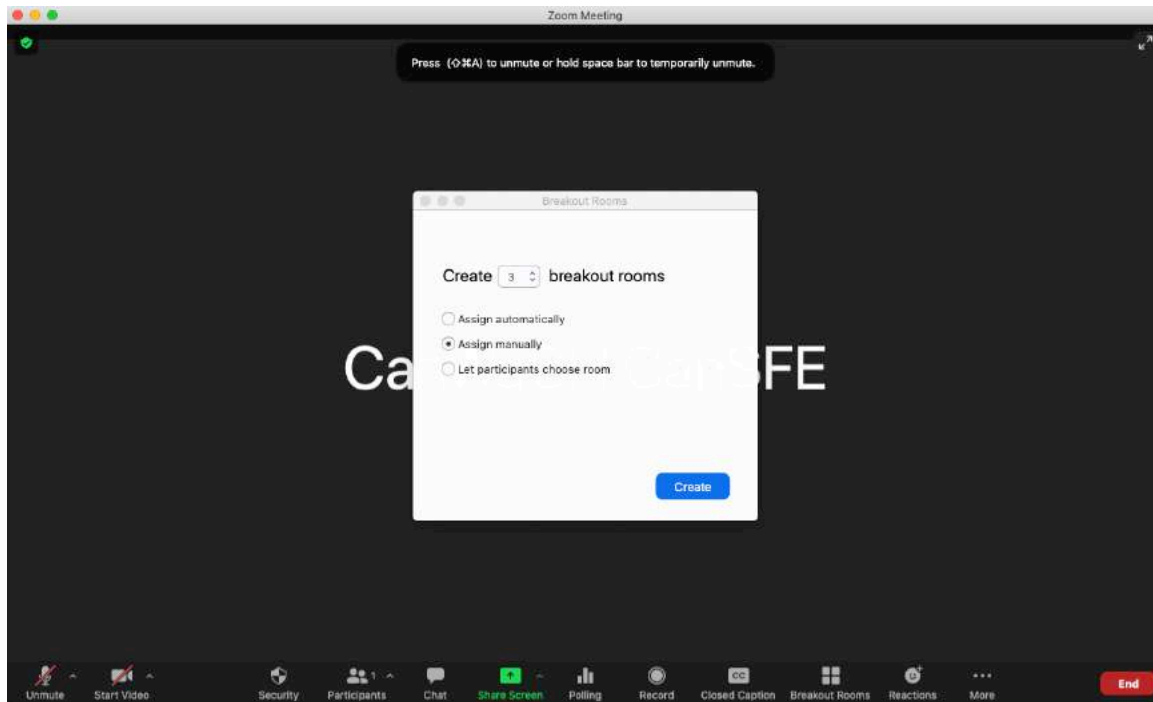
Zoom Meeting

Press (⇧⌘A) to unmute or hold space bar to temporarily unmute.

Breakout Rooms

Create 3 breakout rooms

Assign automatically

Assign manually

Let participants choose room

Create

Ca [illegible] FE

Unmute

Start Video

Security

Participants 1

Chat

Share Screen

Polling

Record

CC

Closed Caption

Breakout Rooms

Reactions

More

End